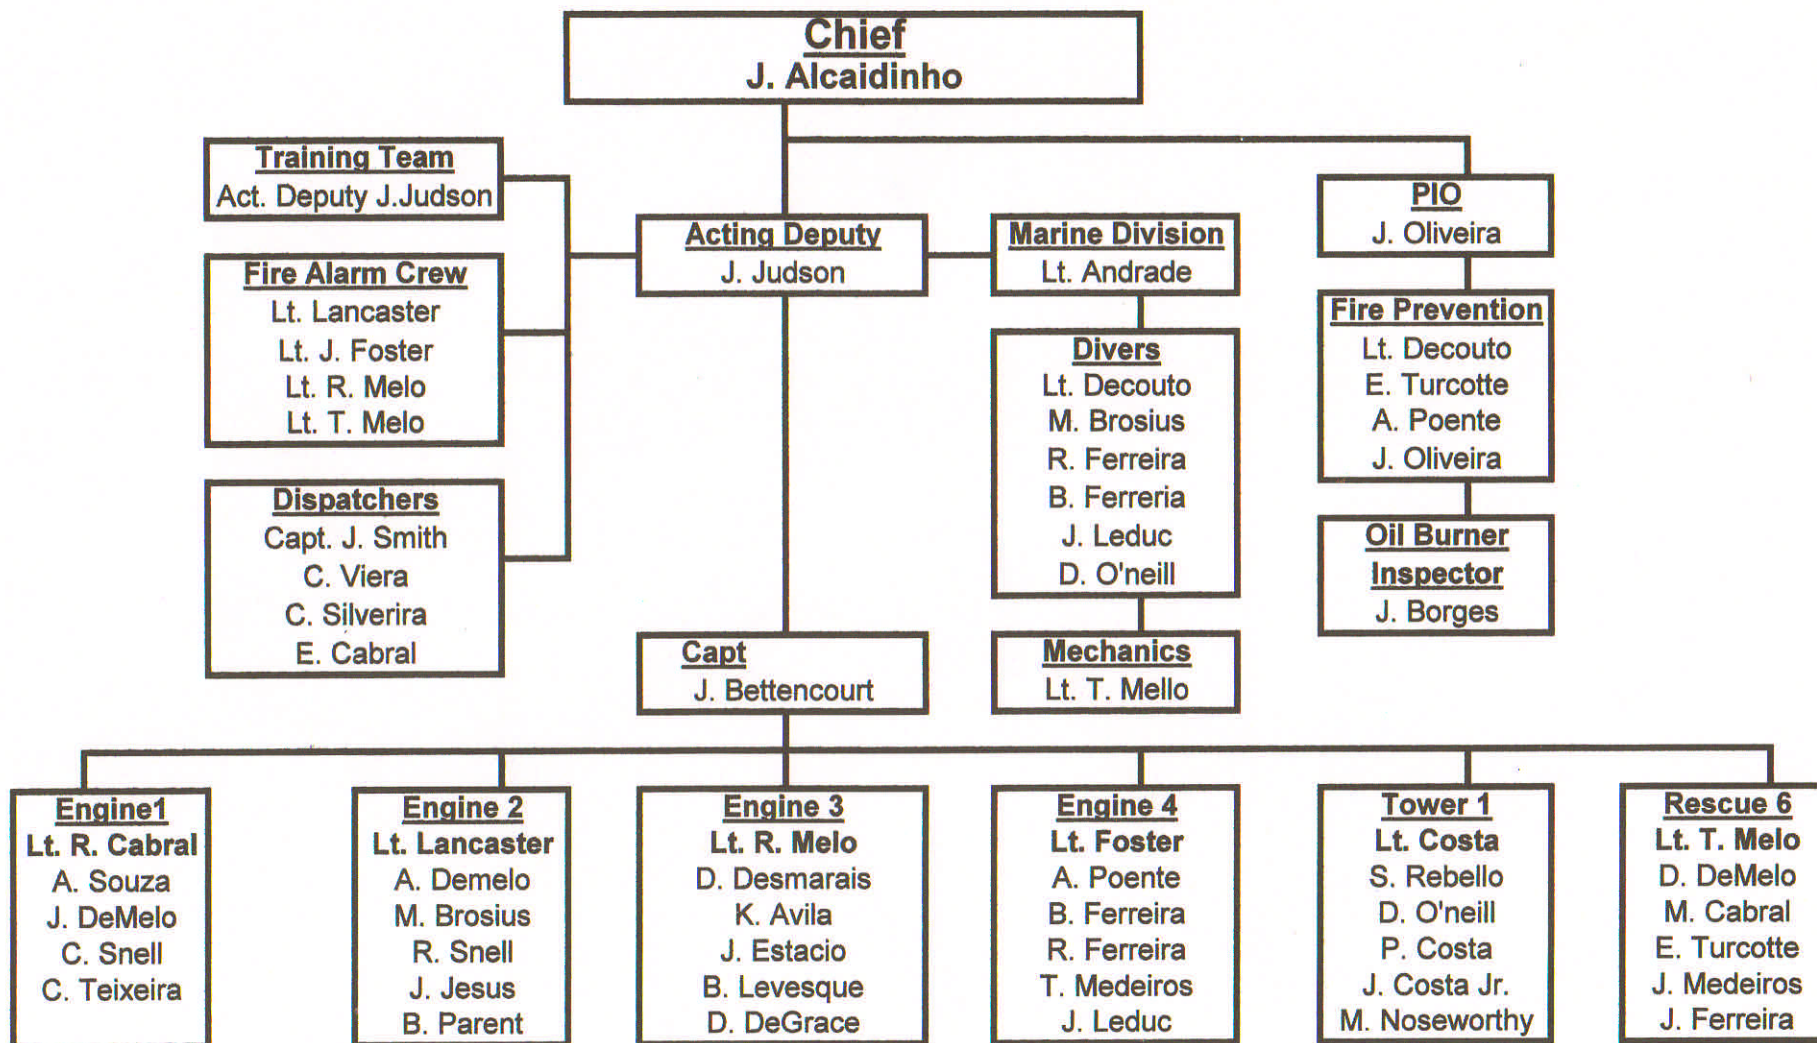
Chief
J. Alcaidinho

Training Team
Act. Deputy J.Judson

Fire Alarm Crew
Lt. Lancaster
Lt. J. Foster
Lt. R. Melo
Lt. T. Melo

Dispatchers
Capt. J. Smith
C. Viera
C. Silverira
E. Cabral

Acting Deputy
J. Judson

Marine Division
Lt. Andrade

Divers
Lt. Decouto
M. Brosius
R. Ferreira
B. Ferreira
J. Leduc
D. O'neill

Mechanics
Lt. T. Mello

PIO
J. Oliveira

Fire Prevention
Lt. Decouto
E. Turcotte
A. Poente
J. Oliveira

Oil Burner Inspector
J. Borges

Capt
J. Bettencourt

Engine1
Lt. R. Cabral
A. Souza
J. DeMelo
C. Snell
C. Teixeira

Engine 2
Lt. Lancaster
A. Demelo
M. Brosius
R. Snell
J. Jesus
B. Parent

Engine 3
Lt. R. Melo
D. Desmarais
K. Avila
J. Estacio
B. Levesque
D. DeGrace

Engine 4
Lt. Foster
A. Poente
B. Ferreira
R. Ferreira
T. Medeiros
J. Leduc

Tower 1
Lt. Costa
S. Rebello
D. O'neill
P. Costa
J. Costa Jr.
M. Noseworthy

Rescue 6
Lt. T. Melo
D. DeMelo
M. Cabral
E. Turcotte
J. Medeiros
J. Ferreira